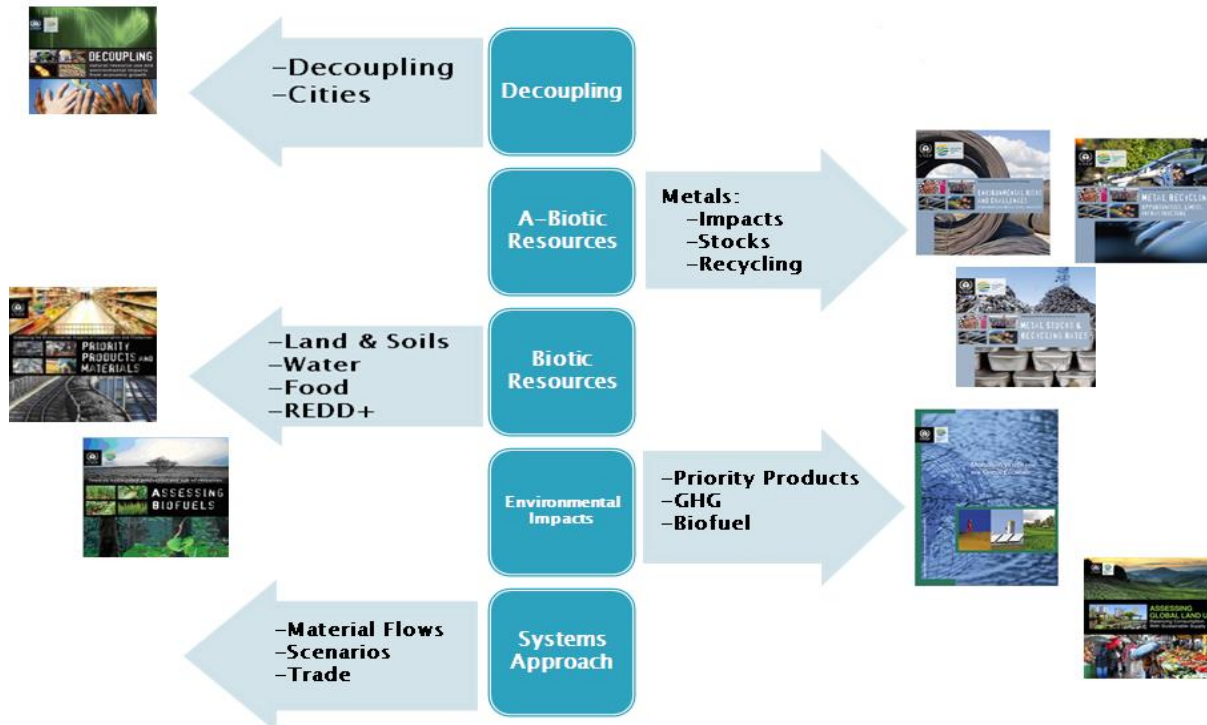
DECOUPLING

–Decoupling
–Cities

Decoupling

A-Biotic Resources

Metals:
–Impacts
–Stocks
–Recycling

ENVIRONMENTAL RISKS AND CHALLENGES

METAL RECYCLING

METAL STOCKS & RECYCLING RATES

PRIORITY PRODUCTS AND MATERIALS

–Land & Soils
–Water
–Food
–REDD+

Biotic Resources

ASSESSING BIOFUELS

Environmental Impacts

–Priority Products
–GHG
–Biofuel

ASSESSING GLOBAL LAND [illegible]

–Material Flows
–Scenarios
–Trade

Systems Approach